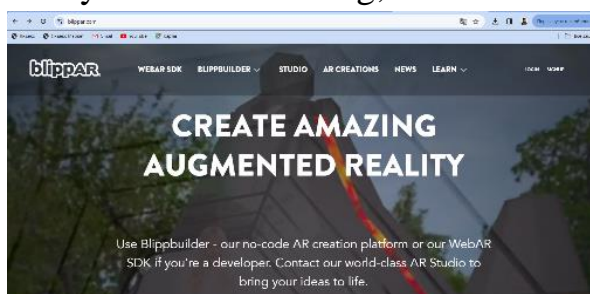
blippar.com

blippAR WEBAR SDK BLIPPBUILDER STUDIO AR CREATIONS NEWS LEARN LOGIN SIGNUP

CREATE AMAZING AUGMENTED REALITY

Use Blippbuilder - our no-code AR creation platform or our WebAR SDK if you're a developer. Contact our world-class AR Studio to bring your ideas to life.